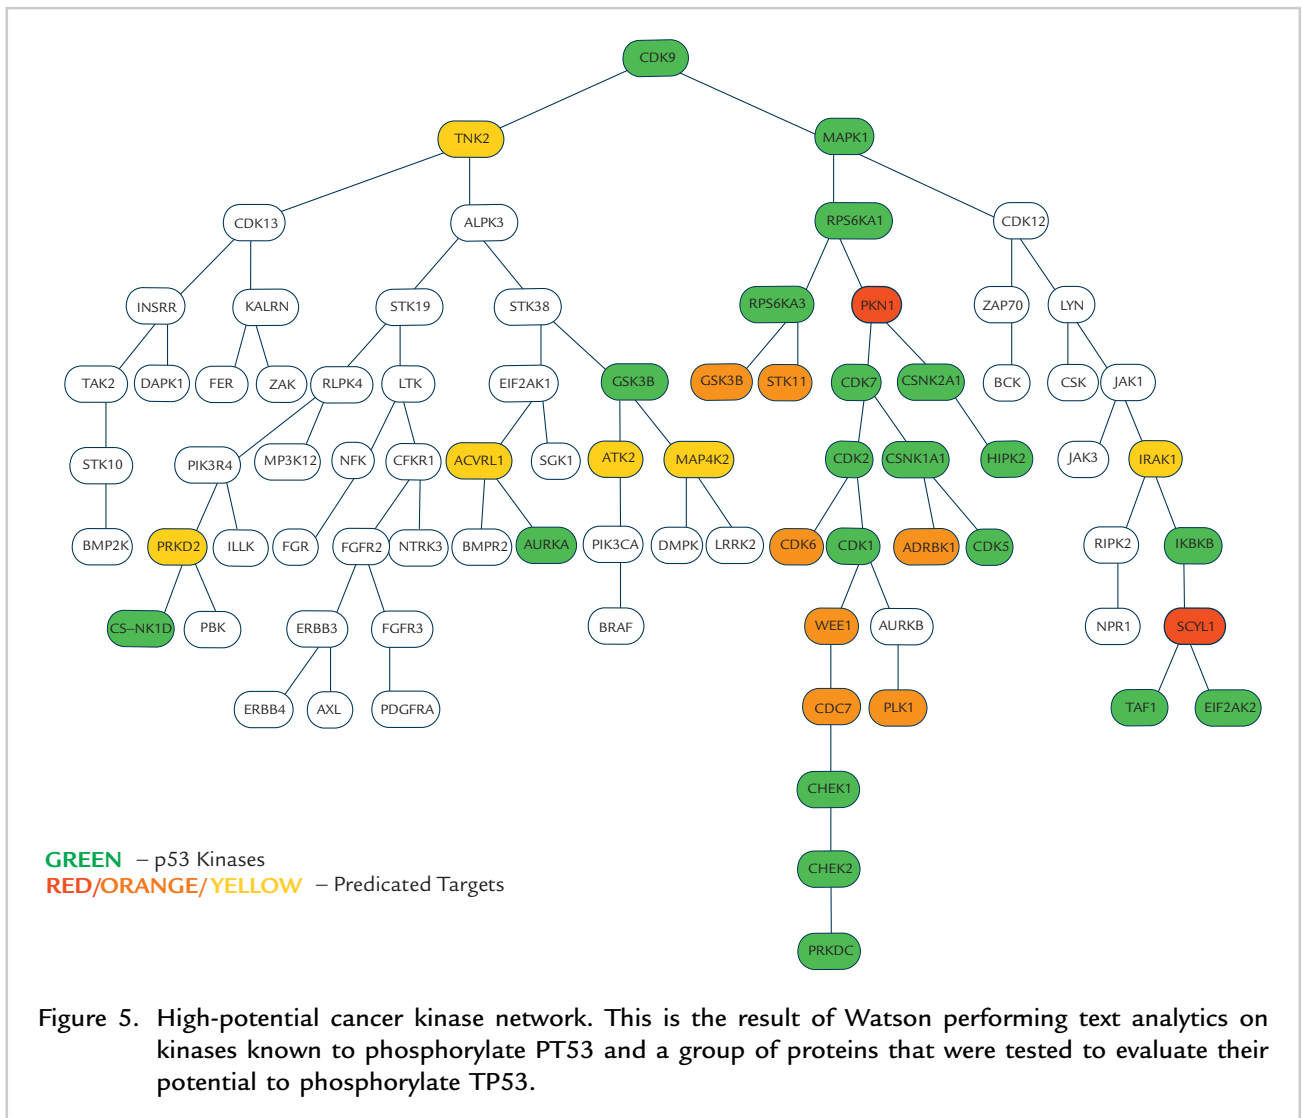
CDK9

TNK2

MAPK1

CDK13

ALPK3

RPS6KA1

CDK12

INSRR

KALRN

STK19

STK38

RPS6KA3

PKN1

ZAP70

LYN

TAK2

DAPK1

FER

ZAK

RLPK4

LTK

EIF2AK1

GSK3B

GSK3B

STK11

CDK7

CSNK2A1

BCK

CSK

JAK1

STK10

PIK3R4

MP3K12

NFK

CFKR1

ACVRL1

SGK1

ATK2

MAP4K2

CDK2

CSNK1A1

HIPK2

JAK3

IRAK1

BMP2K

PRKD2

ILLK

FGR

FGFR2

NTRK3

BMPR2

AURKA

PIK3CA

DMPK

LRRK2

CDK6

CDK1

ADRBK1

CDK5

RIPK2

IKBKB

CS–NK1D

PBK

ERBB3

FGFR3

BRAF

WEE1

AURKB

NPR1

SCYL1

ERBB4

AXL

PDGFRA

CDC7

PLK1

TAF1

EIF2AK2

CHEK1

CHEK2

PRKDC

GREEN – p53 Kinases
RED/ORANGE/YELLOW – Predicated Targets

Figure 5. High-potential cancer kinase network. This is the result of Watson performing text analytics on kinases known to phosphorylate PT53 and a group of proteins that were tested to evaluate their potential to phosphorylate TP53.